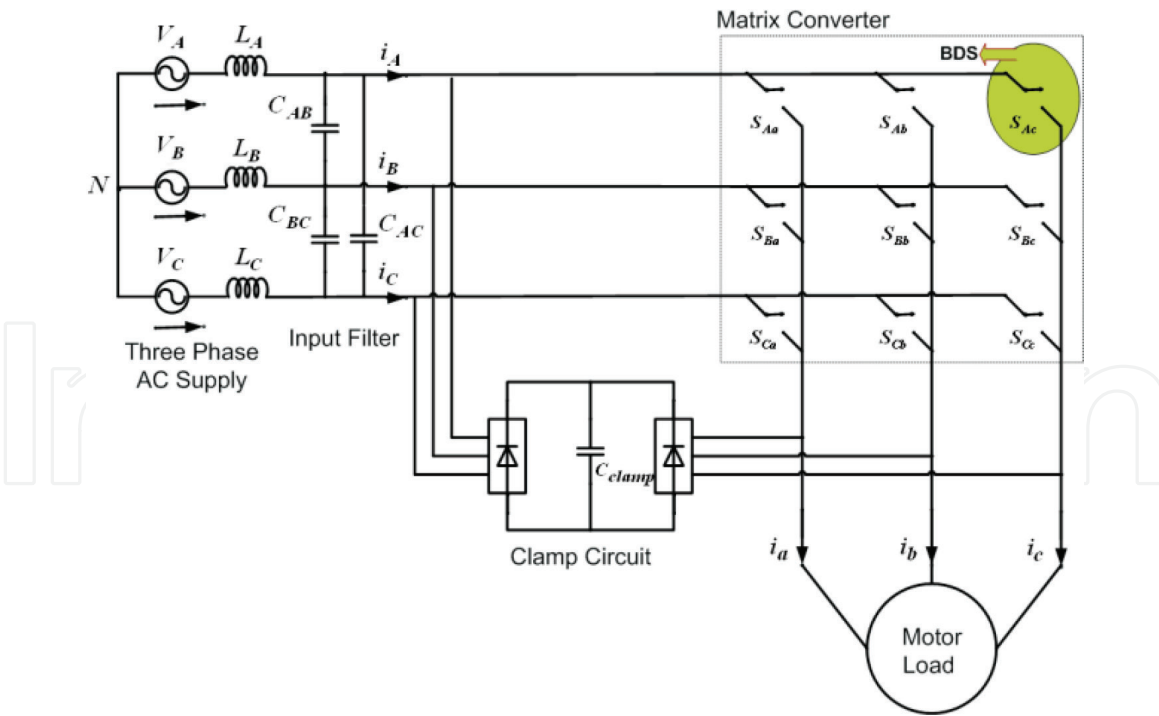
Matrix Converter

BDS

$V_A$ $L_A$ $i_A$

$C_{AB}$

$S_{Aa}$ $S_{Ab}$ $S_{Ac}$

$V_B$ $L_B$ $i_B$

$N$

$C_{BC}$ $C_{AC}$

$S_{Ba}$ $S_{Bb}$ $S_{Bc}$

$V_C$ $L_C$ $i_C$

$S_{Ca}$ $S_{Cb}$ $S_{Cc}$

Three Phase AC Supply

Input Filter

$C_{clamp}$

Clamp Circuit

$i_a$ $i_b$ $i_c$

Motor Load